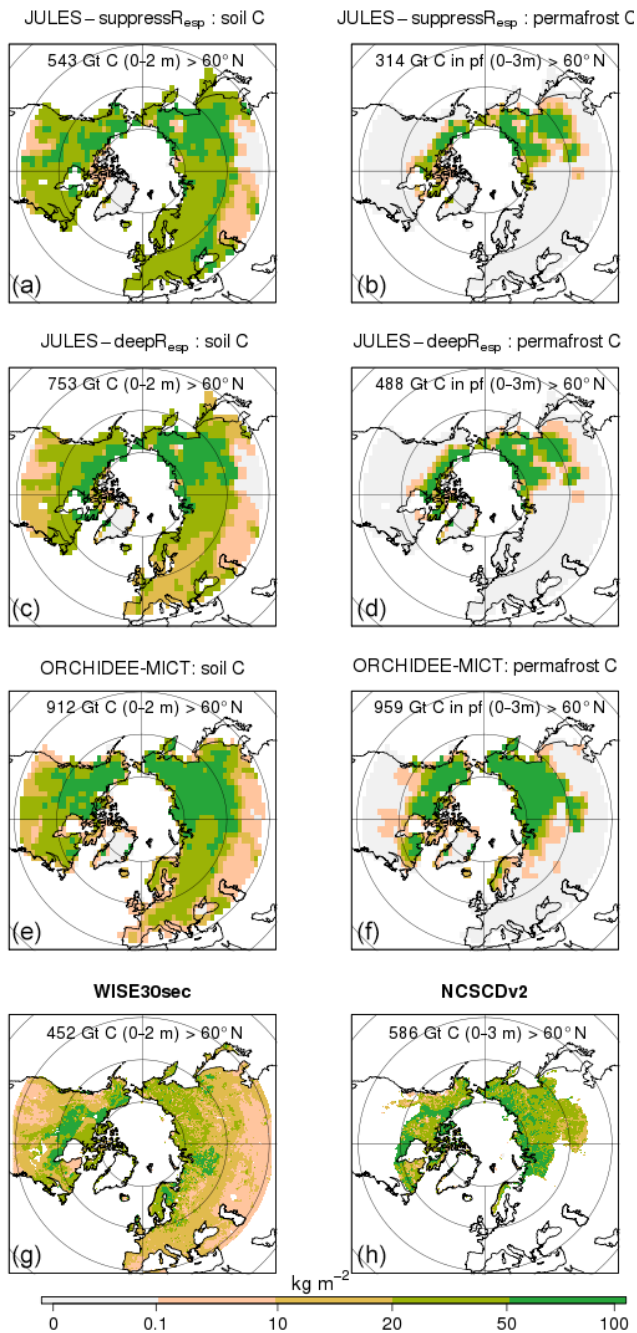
JULES – suppress$R_{esp}$ : soil C

543 Gt C (0-2 m) > 60° N

(a)

JULES – suppress$R_{esp}$ : permafrost C

314 Gt C in pf (0-3m) > 60° N

(b)

JULES – deep$R_{esp}$ : soil C

753 Gt C (0-2 m) > 60° N

(c)

JULES – deep$R_{esp}$ : permafrost C

488 Gt C in pf (0-3m) > 60° N

(d)

ORCHIDEE-MICT: soil C

912 Gt C (0-2 m) > 60° N

(e)

ORCHIDEE-MICT: permafrost C

959 Gt C in pf (0-3m) > 60° N

(f)

WISE30sec

452 Gt C (0-2 m) > 60° N

(g)

NCSCDv2

586 Gt C (0-3 m) > 60° N

(h)

kg m$^{-2}$

0 0.1 10 20 50 100